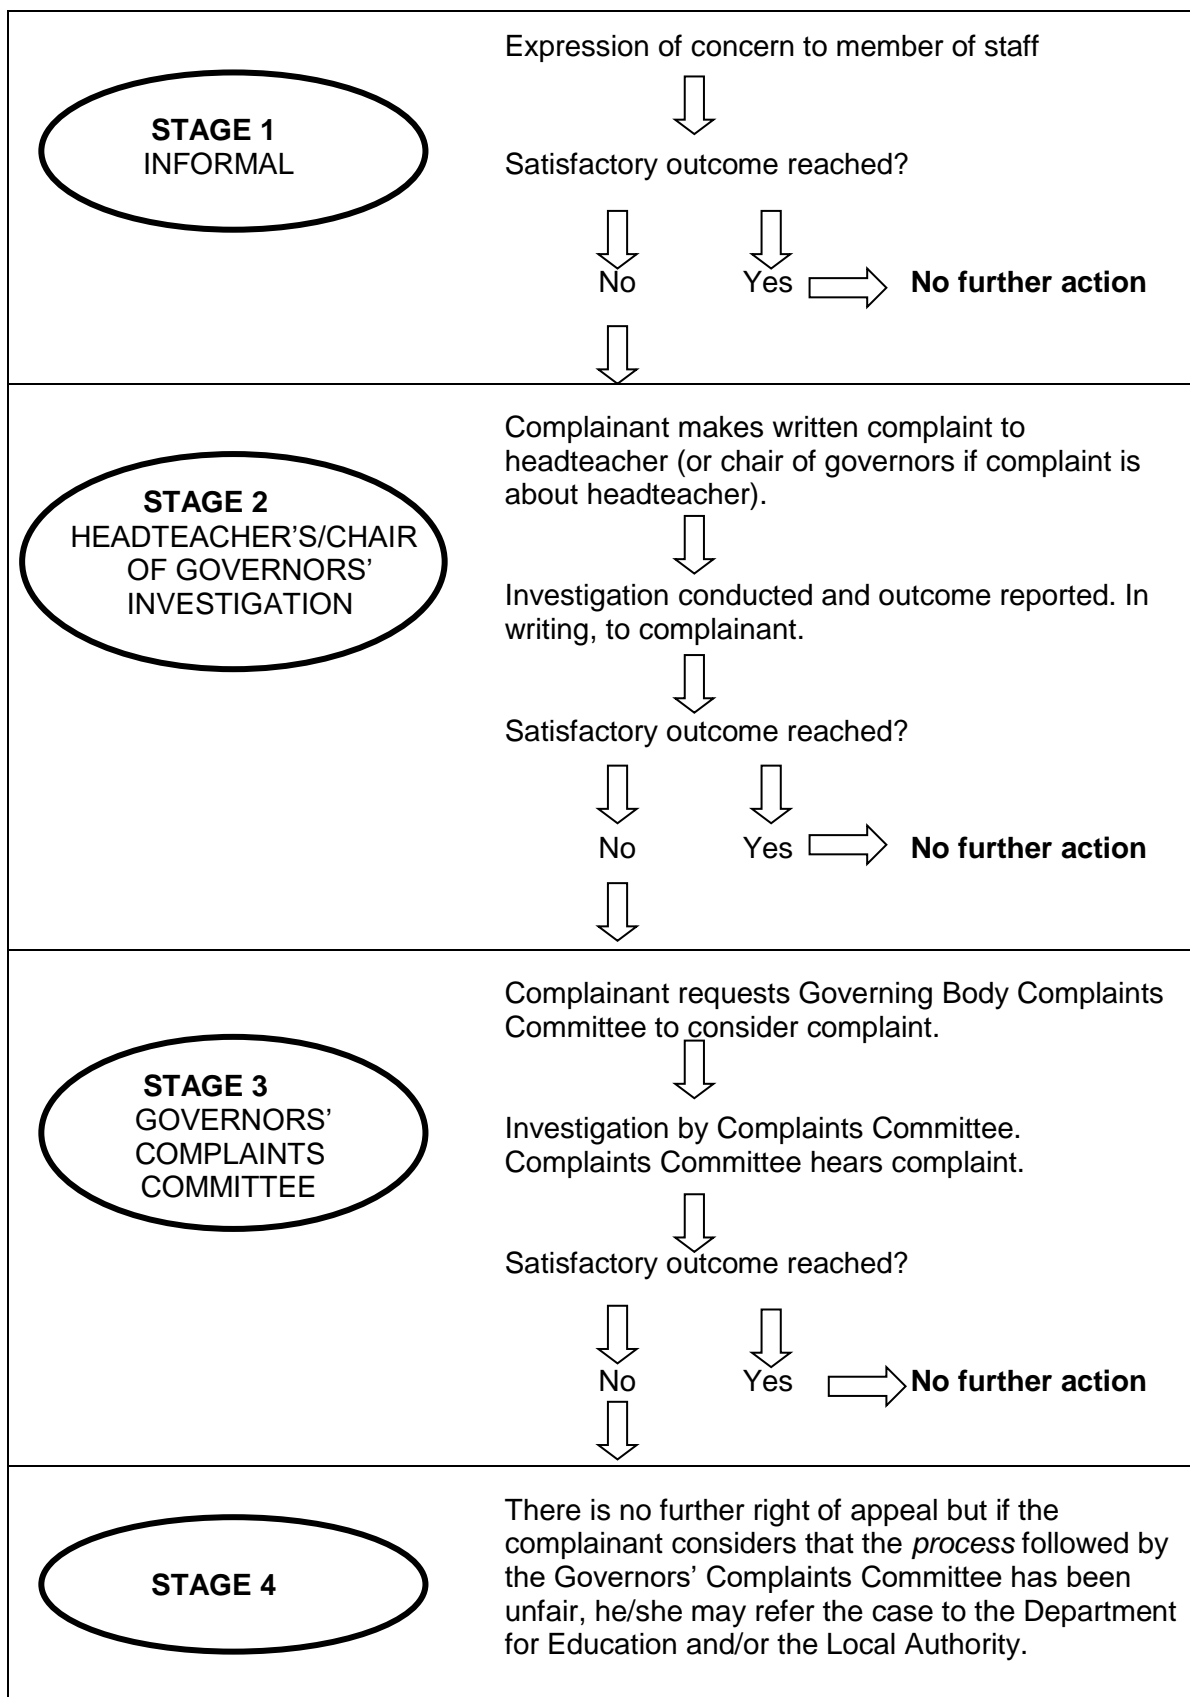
STAGE 1
INFORMAL

Expression of concern to member of staff

Satisfactory outcome reached?

No

Yes

No further action

STAGE 2
HEADTEACHER'S/CHAIR OF GOVERNORS' INVESTIGATION

Complainant makes written complaint to headteacher (or chair of governors if complaint is about headteacher).

Investigation conducted and outcome reported. In writing, to complainant.

Satisfactory outcome reached?

No

Yes

No further action

STAGE 3
GOVERNORS' COMPLAINTS COMMITTEE

Complainant requests Governing Body Complaints Committee to consider complaint.

Investigation by Complaints Committee. Complaints Committee hears complaint.

Satisfactory outcome reached?

No

Yes

No further action

STAGE 4

There is no further right of appeal but if the complainant considers that the *process* followed by the Governors' Complaints Committee has been unfair, he/she may refer the case to the Department for Education and/or the Local Authority.